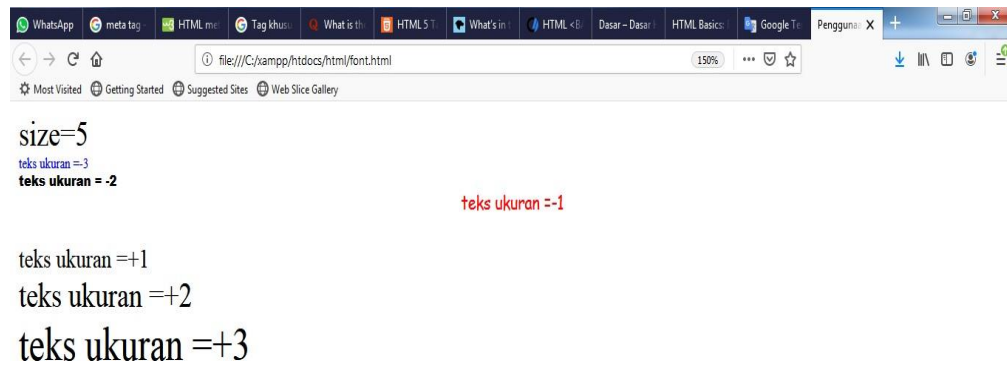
WhatsApp | meta tag | HTML me | Tag khusu | What is th | HTML 5 T | What's in | HTML <B | Dasar – Dasar | HTML Basics | Google Te | Penggunaa X | +

file:///C:/xampp/htdocs/html/font.html 150% ···

Most Visited | Getting Started | Suggested Sites | Web Slice Gallery

size=5

teks ukuran =-3

teks ukuran = -2

teks ukuran =-1

teks ukuran =+1

teks ukuran =+2

teks ukuran =+3